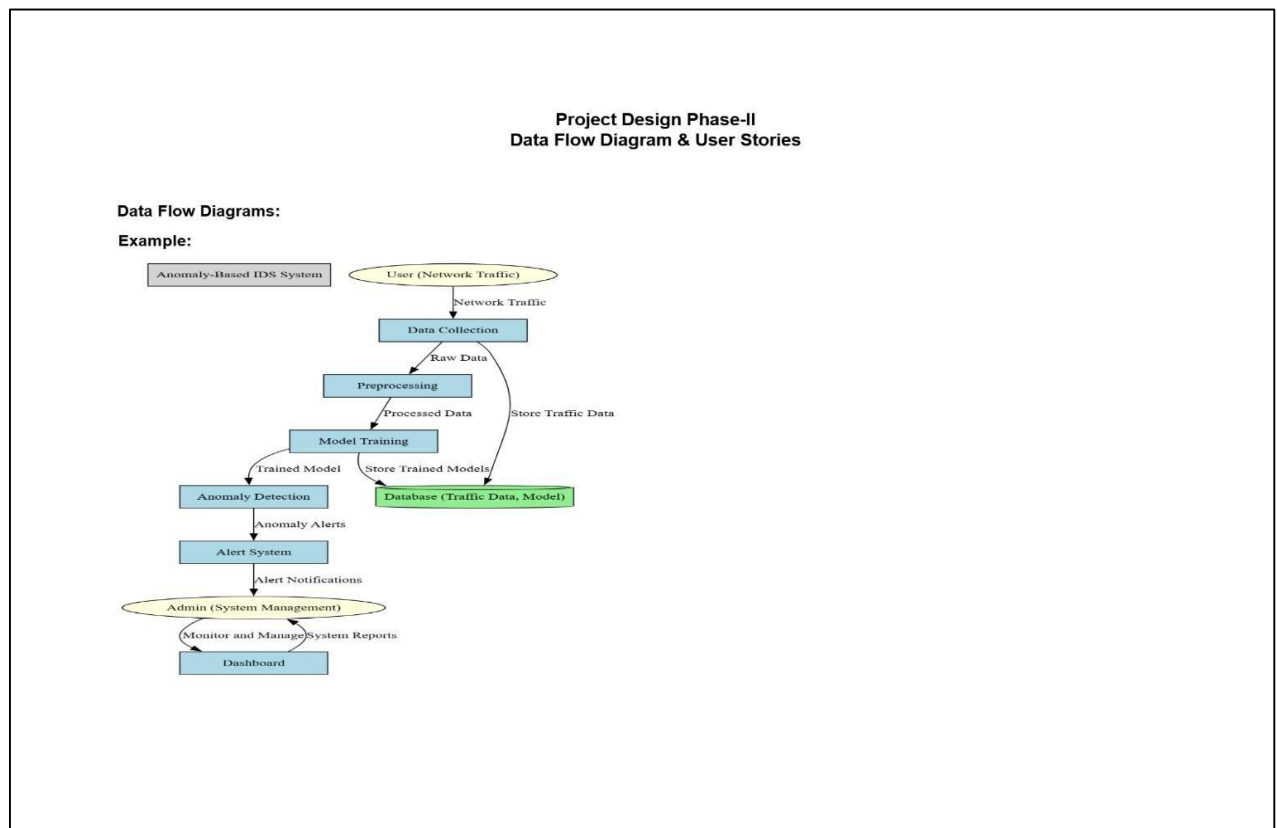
Project Design Phase-II
Data Flow Diagram & User Stories

Data Flow Diagrams:

Example:

Anomaly-Based IDS System

User (Network Traffic)

Network Traffic

Data Collection

Raw Data

Preprocessing

Store Traffic Data

Processed Data

Model Training

Trained Model

Store Trained Models

Anomaly Detection

Database (Traffic Data, Model)

Anomaly Alerts

Alert System

Alert Notifications

Admin (System Management)

Monitor and Manage

System Reports

Dashboard